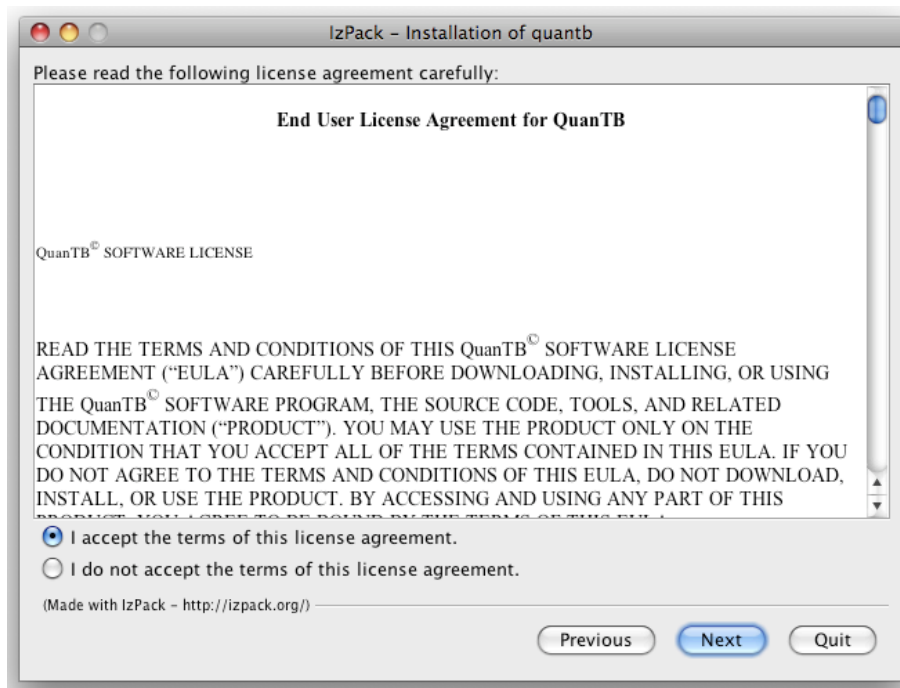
IzPack - Installation of quantb

Please read the following license agreement carefully:

End User License Agreement for QuanTB

QuanTB© SOFTWARE LICENSE

READ THE TERMS AND CONDITIONS OF THIS QuanTB© SOFTWARE LICENSE AGREEMENT ("EULA") CAREFULLY BEFORE DOWNLOADING, INSTALLING, OR USING THE QuanTB© SOFTWARE PROGRAM, THE SOURCE CODE, TOOLS, AND RELATED DOCUMENTATION ("PRODUCT"). YOU MAY USE THE PRODUCT ONLY ON THE CONDITION THAT YOU ACCEPT ALL OF THE TERMS CONTAINED IN THIS EULA. IF YOU DO NOT AGREE TO THE TERMS AND CONDITIONS OF THIS EULA, DO NOT DOWNLOAD, INSTALL, OR USE THE PRODUCT. BY ACCESSING AND USING ANY PART OF THIS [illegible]

I accept the terms of this license agreement.

I do not accept the terms of this license agreement.

(Made with IzPack - http://izpack.org/)

Previous Next Quit